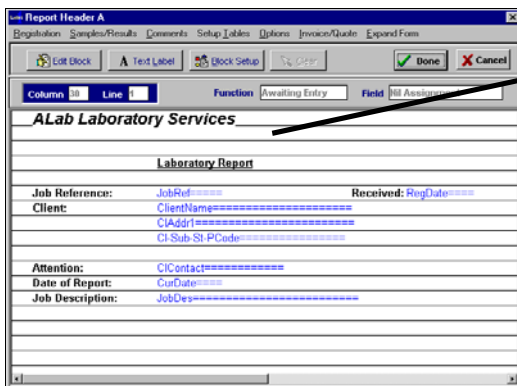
Report Header A

Registration Samples/Results Comments Setup Tables Options Invoice/Quote Expand Form

Edit Block  A Text Label  Block Setup  Clear  Done  Cancel

Column 38  Line 1  Function Awaiting Entry  Field Nil Assignment

ALab Laboratory Services

Laboratory Report

Job Reference: JobRef===== Received: RegDate====
Client: ClientName======================
ClAddr1========================
Cl-Sub-St-PCode================

Attention: ClContact============
Date of Report: CurDate====
Job Description: JobDes=========================